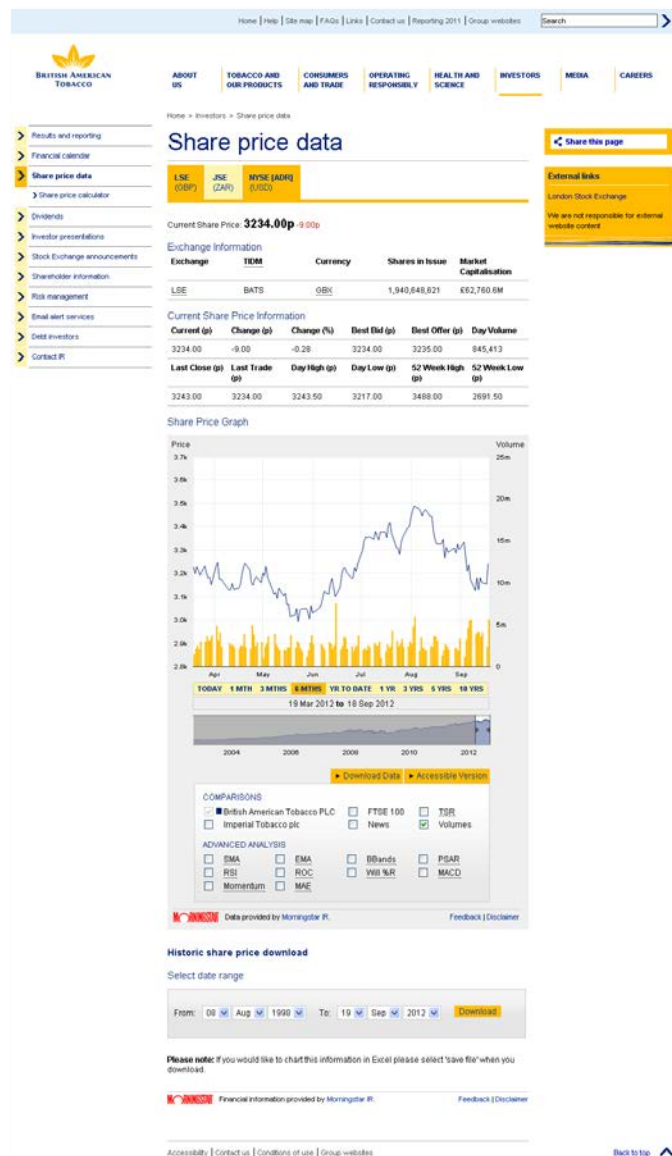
Home | Help | Site map | FAQs | Links | Contact us | Reporting 2011 | Group websites Search

BRITISH AMERICAN TOBACCO

ABOUT US | TOBACCO AND OUR PRODUCTS | CONSUMERS AND TRADE | OPERATING RESPONSIBLY | HEALTH AND SCIENCE | INVESTORS | MEDIA | CAREERS

Results and reporting
Financial calendar
Share price data
Share price calculator
Dividends
Investor presentations
Stock Exchange announcements
Shareholder information
Risk management
Email alert services
Debt investors
Contact IR

Home > Investors > Share price data

Share price data

LSE (GBP) | JSE (ZAR) | NYSE [ADR] (USD)

Current Share Price: 3234.00p -9.00p

Exchange Information

| Exchange | TIDM | Currency | Shares in Issue | Market Capitalisation |
|---|---|---|---|---|
| LSE | BATS | GBX | 1,940,648,621 | £62,760.6M |

Current Share Price Information

| Current (p) | Change (p) | Change (%) | Best Bid (p) | Best Offer (p) | Day Volume |
|---|---|---|---|---|---|
| 3234.00 | -9.00 | -0.28 | 3234.00 | 3235.00 | 845,413 |
| Last Close (p) | Last Trade (p) | Day High (p) | Day Low (p) | 52 Week High (p) | 52 Week Low (p) |
| 3243.00 | 3234.00 | 3243.50 | 3217.00 | 3488.00 | 2691.50 |

Share Price Graph

Price
Volume
3.7k 3.6k 3.5k 3.4k 3.3k 3.2k 3.1k 3.0k 2.9k 2.8k
25m 20m 15m 10m 5m 0
Apr May Jun Jul Aug Sep

TODAY 1 MTH 3 MTHS 6 MTHS YR TO DATE 1 YR 3 YRS 5 YRS 10 YRS
19 Mar 2012 to 18 Sep 2012
2004 2006 2008 2010 2012

► Download Data ► Accessible Version

COMPARISONS
British American Tobacco PLC | FTSE 100 | TSR
Imperial Tobacco plc | News | Volumes

ADVANCED ANALYSIS
SMA | EMA | BBands | PSAR
RSI | ROC | Will %R | MACD
Momentum | MAE

MORNINGSTAR Data provided by Morningstar IR. Feedback | Disclaimer

Historic share price download

Select date range

From: 08 Aug 1998 To: 19 Sep 2012 Download

Please note: If you would like to chart this information in Excel please select 'save file' when you download.

MORNINGSTAR Financial information provided by Morningstar IR. Feedback | Disclaimer

Share this page

External links
London Stock Exchange
We are not responsible for external website content

Accessibility | Contact us | Conditions of use | Group websites
Back to top